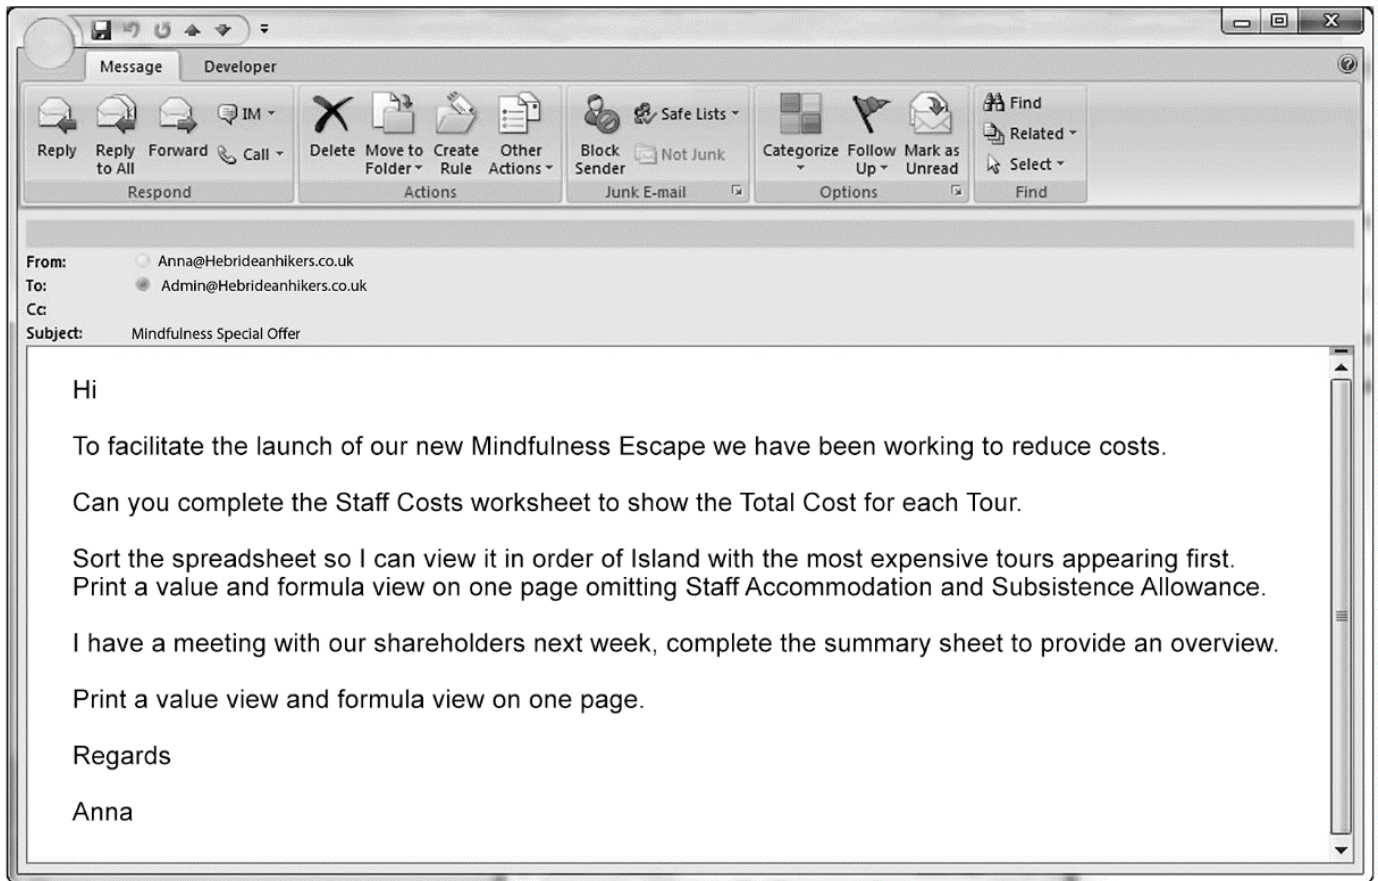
Message Developer

Reply Reply to All Forward IM Call
Respond

Delete Move to Folder Create Rule Other Actions
Actions

Block Sender Safe Lists Not Junk
Junk E-mail

Categorize Follow Up Mark as Unread
Options

Find Related Select
Find

From: Anna@Hebrideanhikers.co.uk
To: Admin@Hebrideanhikers.co.uk
Cc:
Subject: Mindfulness Special Offer

Hi

To facilitate the launch of our new Mindfulness Escape we have been working to reduce costs.

Can you complete the Staff Costs worksheet to show the Total Cost for each Tour.

Sort the spreadsheet so I can view it in order of Island with the most expensive tours appearing first. Print a value and formula view on one page omitting Staff Accommodation and Subsistence Allowance.

I have a meeting with our shareholders next week, complete the summary sheet to provide an overview.

Print a value view and formula view on one page.

Regards

Anna